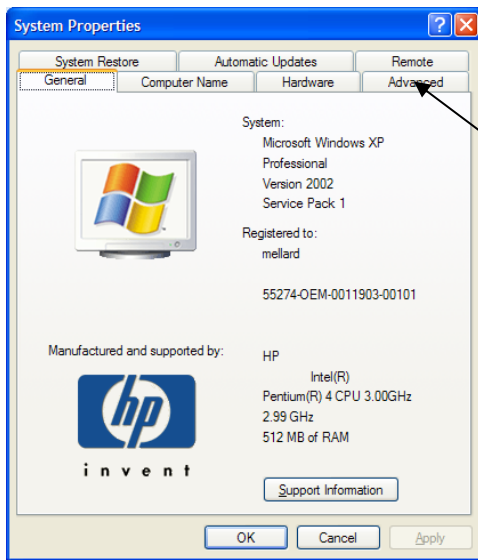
System Properties

System Restore | Automatic Updates | Remote
General | Computer Name | Hardware | Advanced

System:
Microsoft Windows XP
Professional
Version 2002
Service Pack 1

Registered to:
mellard

55274-OEM-0011903-00101

Manufactured and supported by:

HP
Intel(R)
Pentium(R) 4 CPU 3.00GHz
2.99 GHz
512 MB of RAM

hp
invent

Support Information

OK
Cancel
Apply